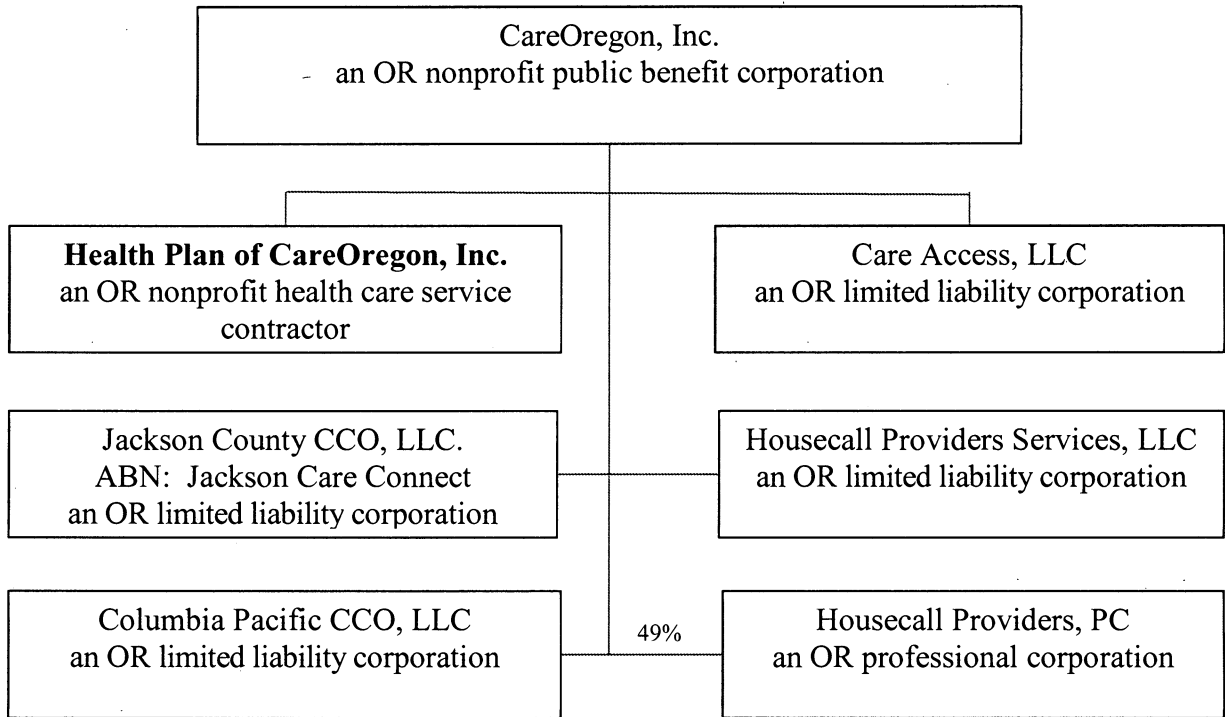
CareOregon, Inc.
- an OR nonprofit public benefit corporation

**Health Plan of CareOregon, Inc.**
an OR nonprofit health care service contractor

Care Access, LLC
an OR limited liability corporation

Jackson County CCO, LLC.
ABN: Jackson Care Connect
an OR limited liability corporation

Housecall Providers Services, LLC
an OR limited liability corporation

Columbia Pacific CCO, LLC
an OR limited liability corporation

49%

Housecall Providers, PC
an OR professional corporation